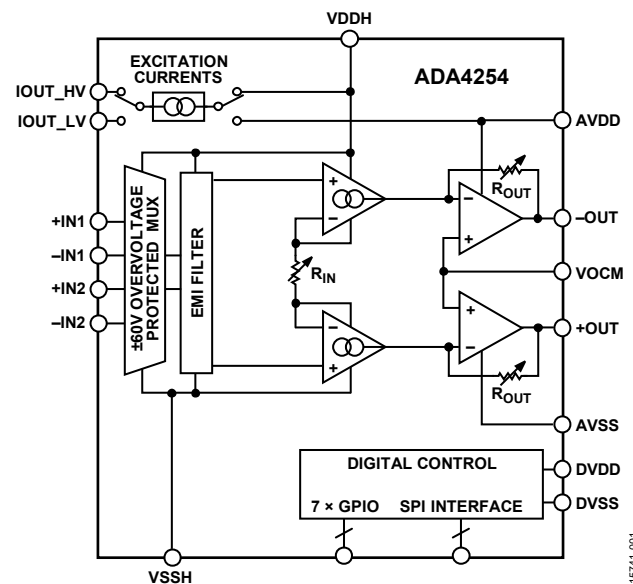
VDDH

EXCITATION CURRENTS

ADA4254

IOUT_HV

IOUT_LV

AVDD

±60V OVERVOLTAGE PROTECTED MUX

EMI FILTER

+

–

+

–

+

–

$R_{OUT}$

–OUT

+IN1

–IN1

+IN2

–IN2

$R_{IN}$

VOCM

–

+

+

–

+OUT

$R_{OUT}$

AVSS

DIGITAL CONTROL

DVDD

7 × GPIO

SPI INTERFACE

DVSS

VSSH

15741-001